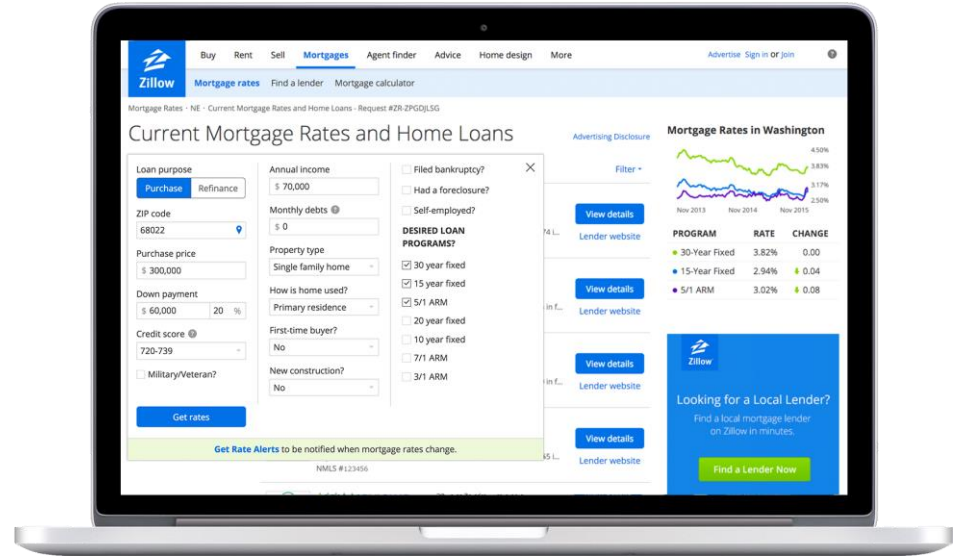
Zillow

Buy Rent Sell Mortgages Agent finder Advice Home design More

Advertise Sign in or Join ?

Mortgage rates Find a lender Mortgage calculator

Mortgage Rates › NE › Current Mortgage Rates and Home Loans - Request #ZR-ZPGDJL5G

Current Mortgage Rates and Home Loans

Advertising Disclosure

Loan purpose
Purchase Refinance

ZIP code
68022

Purchase price
$ 300,000

Down payment
$ 60,000 20 %

Credit score ?
720-739

Military/Veteran?

Get rates

Annual income
$ 70,000

Monthly debts ?
$ 0

Property type
Single family home

How is home used?
Primary residence

First-time buyer?
No

New construction?
No

Filed bankruptcy?

Had a foreclosure?

Self-employed?

DESIRED LOAN PROGRAMS?

30 year fixed

15 year fixed

5/1 ARM

20 year fixed

10 year fixed

7/1 ARM

3/1 ARM

×

Filter

View details
Lender website

View details
Lender website

View details
Lender website

View details
Lender website

Get Rate Alerts to be notified when mortgage rates change.

NMLS #123456

Mortgage Rates in Washington

4.50%
3.83%
3.17%
2.50%

Nov 2013 Nov 2014 Nov 2015

| PROGRAM | RATE | CHANGE |
|---|---|---|
| 30-Year Fixed | 3.82% | 0.00 |
| 15-Year Fixed | 2.94% | 0.04 |
| 5/1 ARM | 3.02% | 0.08 |

Zillow

Looking for a Local Lender?

Find a local mortgage lender on Zillow in minutes.

Find a Lender Now